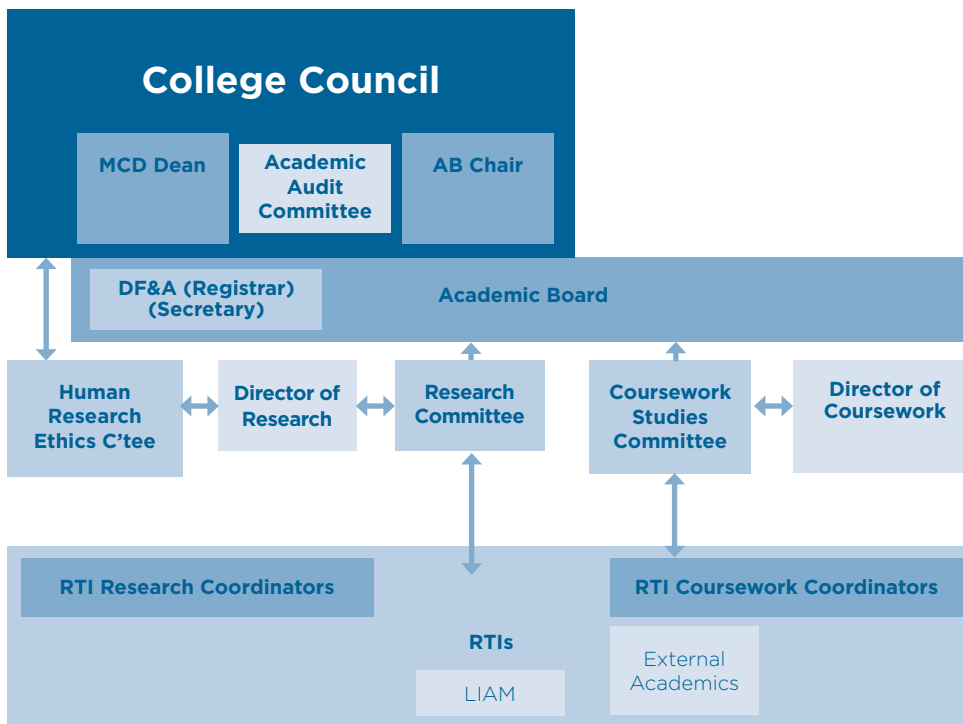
College Council

MCD Dean

Academic Audit Committee

AB Chair

DF&A (Registrar) (Secretary)

Academic Board

Human Research Ethics C'tee

Director of Research

Research Committee

Coursework Studies Committee

Director of Coursework

RTI Research Coordinators

RTI Coursework Coordinators

RTIs

LIAM

External Academics